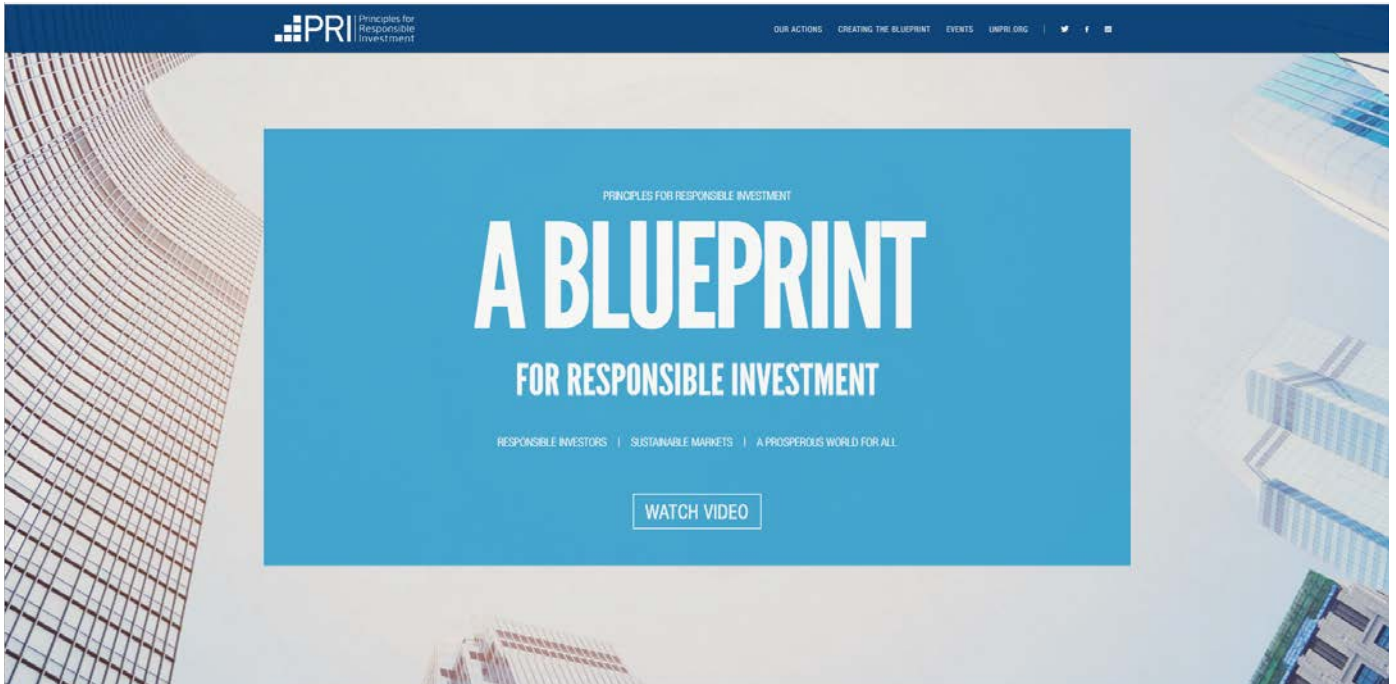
PRI Principles for Responsible Investment

OUR ACTIONS CREATING THE BLUEPRINT EVENTS UNPRI.ORG |

PRINCIPLES FOR RESPONSIBLE INVESTMENT

A BLUEPRINT

FOR RESPONSIBLE INVESTMENT

RESPONSIBLE INVESTORS | SUSTAINABLE MARKETS | A PROSPEROUS WORLD FOR ALL

WATCH VIDEO